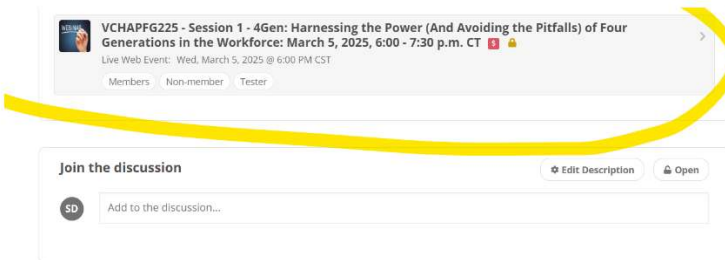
VCHAPFG225 - Session 1 - 4Gen: Harnessing the Power (And Avoiding the Pitfalls) of Four Generations in the Workforce: March 5, 2025, 6:00 - 7:30 p.m. CT $

Live Web Event: Wed, March 5, 2025 @ 6:00 PM CST

Members Non-member Tester

Join the discussion

Edit Description Open

SD

Add to the discussion...